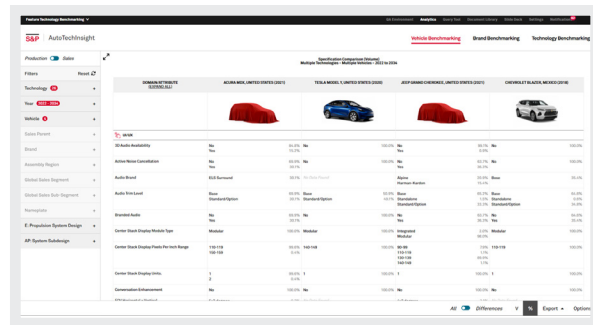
Feature Technology Benchmarking

My Environment Analytics Analyst Tools Document Library Data Store Settings Notifications

S&P AutoTechInsight

Vehicle Benchmarking Brand Benchmarking Technology Benchmarking

Production Sales

Filters Reset

Technology

Year 2022 - 2034

Vehicle

Sales Parent

Brand

Assembly Region

Global Sales Segment

Global Sales Sub-Segment

Nameplate

E-Propulsion System Design

AP-System Subdesign

Specification Comparison (Volume)
Multiple Technologies – Multiple Vehicles – 2022 to 2034

DOMAIN/ATTRIBUTE
(EXPAND ALL)

ACURA MDX, UNITED STATES (2021)

TESLA MODEL Y, UNITED STATES (2020)

JEEP GRAND CHEROKEE, UNITED STATES (2021)

CHEVROLET BLAZER, MEXICO (2018)

3D Audio Availability | No 84.4% Yes 15.6% | No 100.0% | No 99.7% Yes 0.3% | No 100.0%

Active Noise Cancellation | No 50.0% Yes 50.0% | No 100.0% | No 60.7% Yes 39.3% | No 100.0%

Audio Brand | ELS Surround 100.0% | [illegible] | Alpine Harman-Kardon | Bose 35.0%

Audio Trim Level | Base 89.5% Standard/Option 10.5% | Base 89.9% Standard/Option 10.1% | Base 95.3% Standalone 1.2% Standard/Option 3.5% | Base 95.0% Standalone 0.0% Standard/Option 5.0%

Branded Audio | No 50.0% Yes 50.0% | No 100.0% | No 60.7% Yes 39.3% | No 100.0%

Center Stack Display Module Type | Modular 100.0% | Integrated 100.0% | Integrated Modular | Modular 100.0%

Center Stack Display Pixels Per Inch Range | 110-119 100-109 | 140-149 100.0% | 90-99 110-119 120-129 140-149 | 110-119 100.0%

Center Stack Display Units | 1 2 | 1 100.0% | 1 100.0% | 1 100.0%

Conversation Enhancement | No 100.0% | No 100.0% | No 100.0% | No 100.0%

All Differences % Export Option